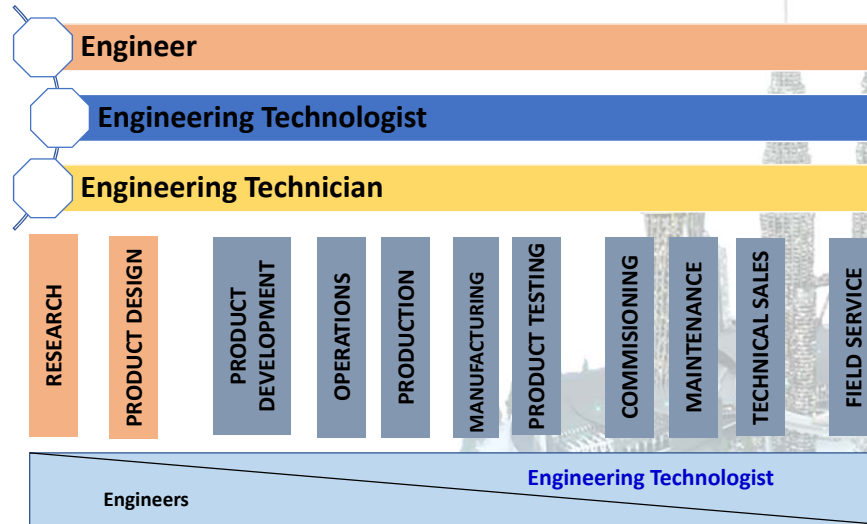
Engineer

Engineering Technologist

Engineering Technician

RESEARCH

PRODUCT DESIGN

PRODUCT DEVELOPMENT

OPERATIONS

PRODUCTION

MANUFACTURING

PRODUCT TESTING

COMMISIONING

MAINTENANCE

TECHNICAL SALES

FIELD SERVICE

Engineering Technologist

Engineers